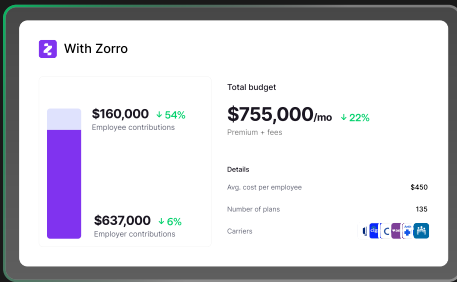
With Zorro

$160,000 ↓ 54%
Employee contributions

$637,000 ↓ 6%
Employer contributions

Total budget

$755,000/mo ↓ 22%
Premium + fees

Details

Avg. cost per employee $450

Number of plans 135

Carriers